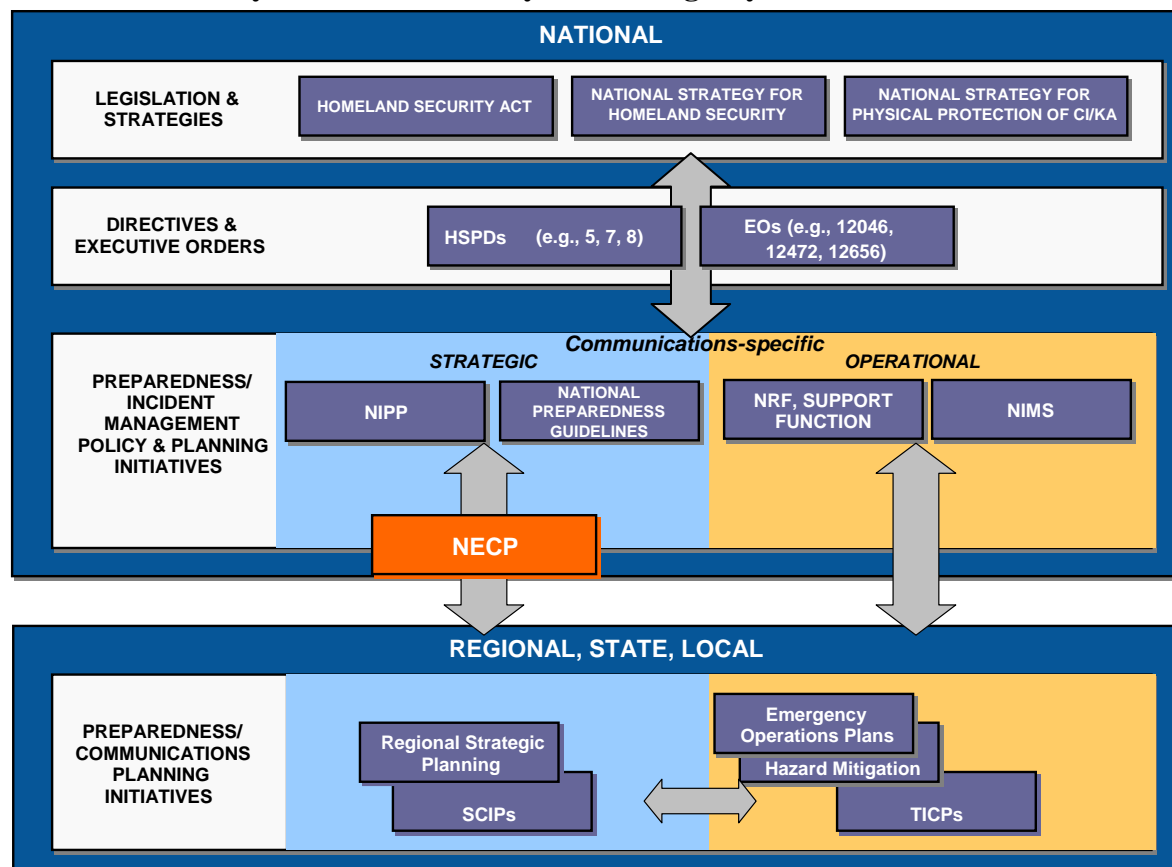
NATIONAL

LEGISLATION & STRATEGIES

HOMELAND SECURITY ACT

NATIONAL STRATEGY FOR HOMELAND SECURITY

NATIONAL STRATEGY FOR PHYSICAL PROTECTION OF CI/KA

DIRECTIVES & EXECUTIVE ORDERS

HSPDs (e.g., 5, 7, 8)

EOs (e.g., 12046, 12472, 12656)

Communications-specific

PREPAREDNESS/ INCIDENT MANAGEMENT POLICY & PLANNING INITIATIVES

STRATEGIC

NIPP

NATIONAL PREPAREDNESS GUIDELINES

OPERATIONAL

NRF, SUPPORT FUNCTION

NIMS

NECP

REGIONAL, STATE, LOCAL

PREPAREDNESS/ COMMUNICATIONS PLANNING INITIATIVES

Regional Strategic Planning

SCIPs

Emergency Operations Plans

Hazard Mitigation

TICPs